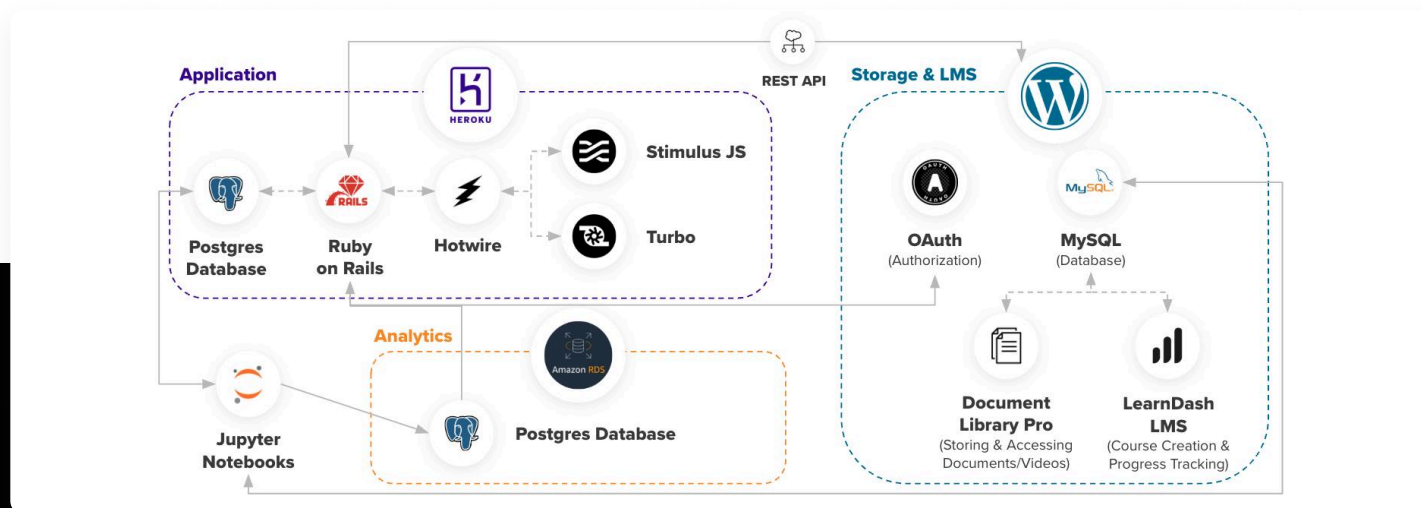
REST API

Application

HEROKU

Postgres Database

RAILS

Ruby on Rails

Hotwire

Stimulus JS

Turbo

Storage & LMS

OAuth (Authorization)

MySQL

MySQL (Database)

Document Library Pro (Storing & Accessing Documents/Videos)

LearnDash LMS (Course Creation & Progress Tracking)

Analytics

Amazon RDS

Postgres Database

Jupyter Notebooks